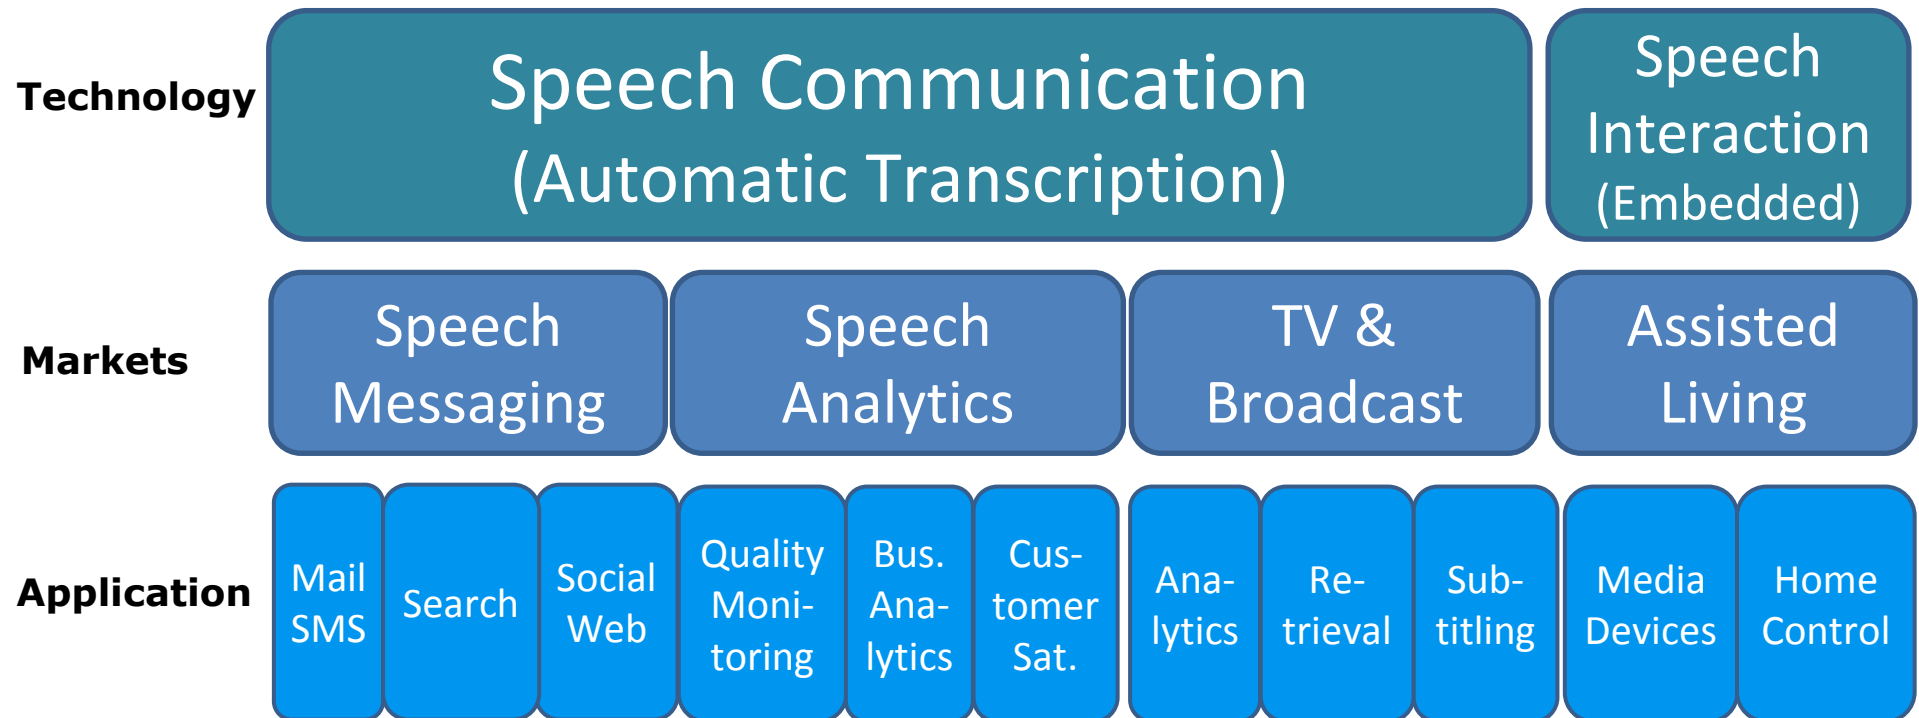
Technology

Speech Communication (Automatic Transcription)

Speech Interaction (Embedded)

Markets

Speech Messaging

Speech Analytics

TV & Broadcast

Assisted Living

Application

Mail SMS

Search

Social Web

Quality Monitoring

Bus. Analytics

Customer Sat.

Analytics

Retrieval

Subtitling

Media Devices

Home Control